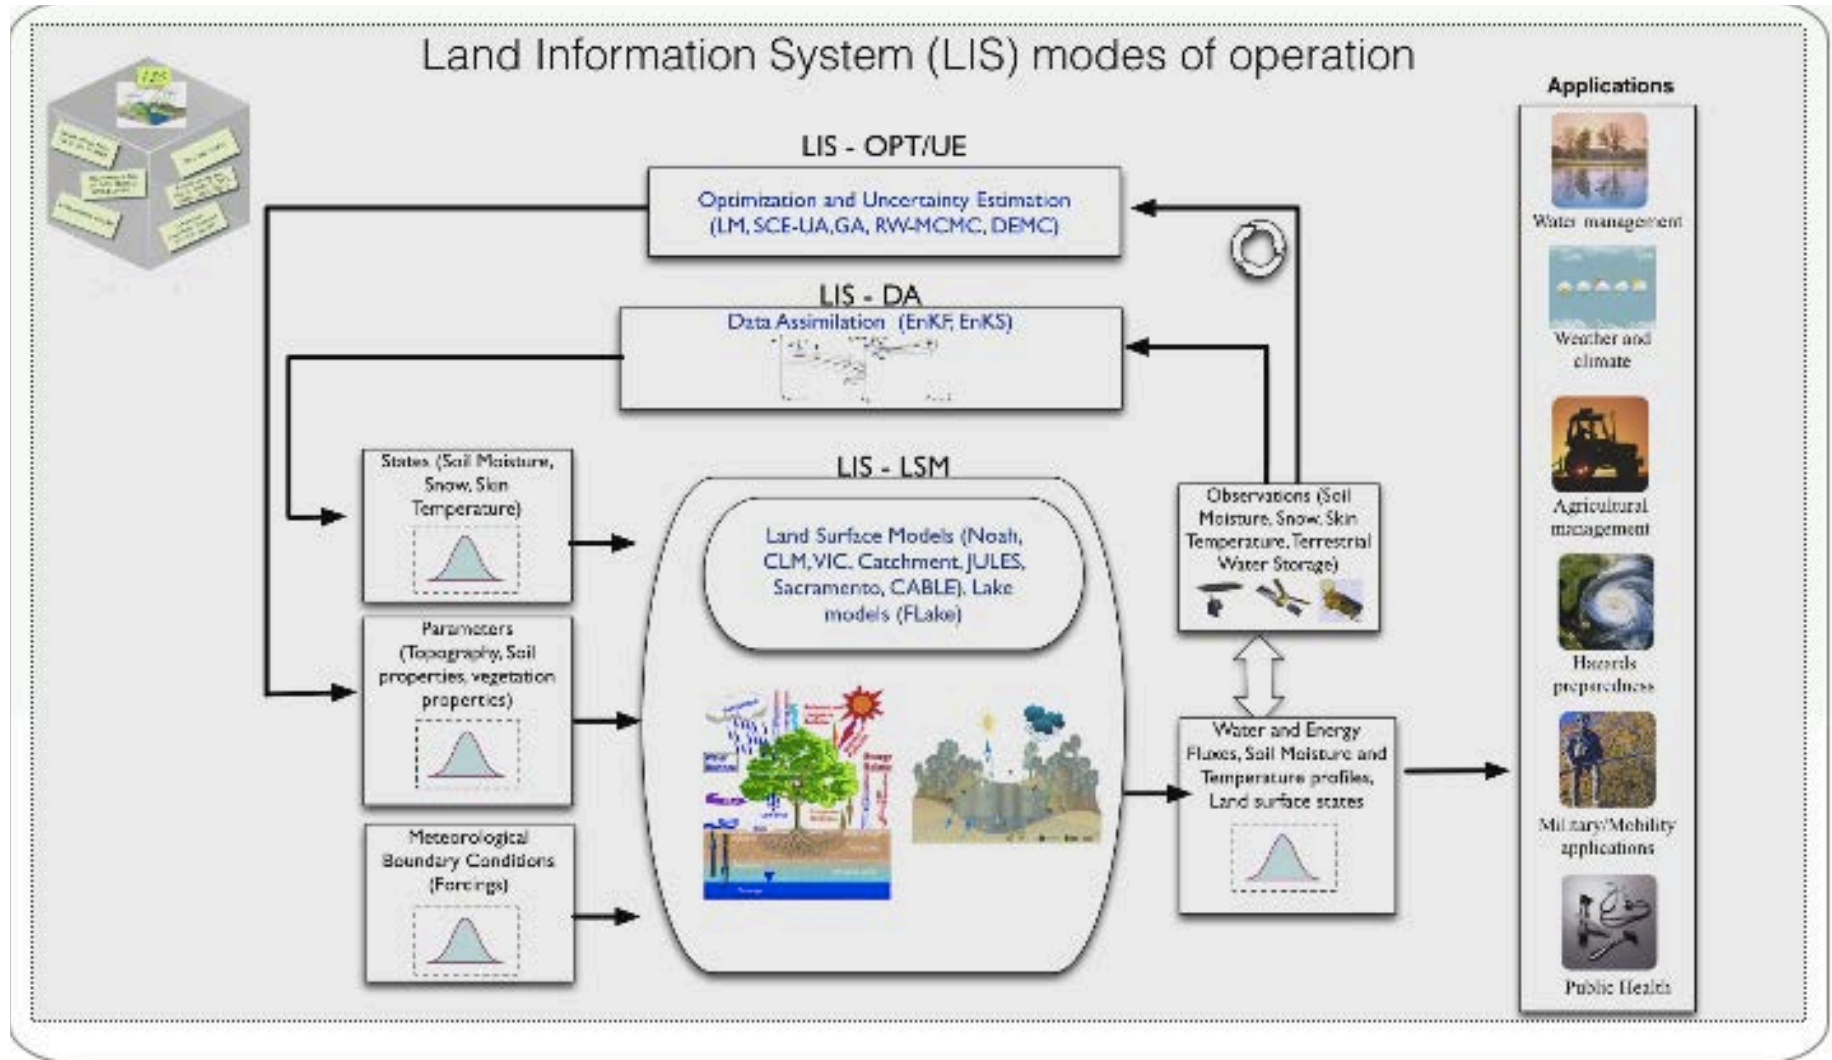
Land Information System (LIS) modes of operation

LIS - OPT/UE

Optimization and Uncertainty Estimation (LM, SCE-UA, GA, RW-MCMC, DEMC)

LIS - DA

Data Assimilation (EnKF, EnKS)

States (Soil Moisture, Snow, Skin Temperature)

Parameters (Topography, Soil properties, vegetation properties)

Meteorological Boundary Conditions (Forcings)

LIS - LSM

Land Surface Models (Noah, CLM, VIC, Catchment, JULES, Sacramento, CABLE), Lake models (FLake)

Observations (Soil Moisture, Snow, Skin Temperature, Terrestrial Water Storage)

Water and Energy Fluxes, Soil Moisture and Temperature profiles, Land surface states

Applications

Water management

Weather and climate

Agricultural management

Hazards preparedness

Military/Mobility applications

Public Health